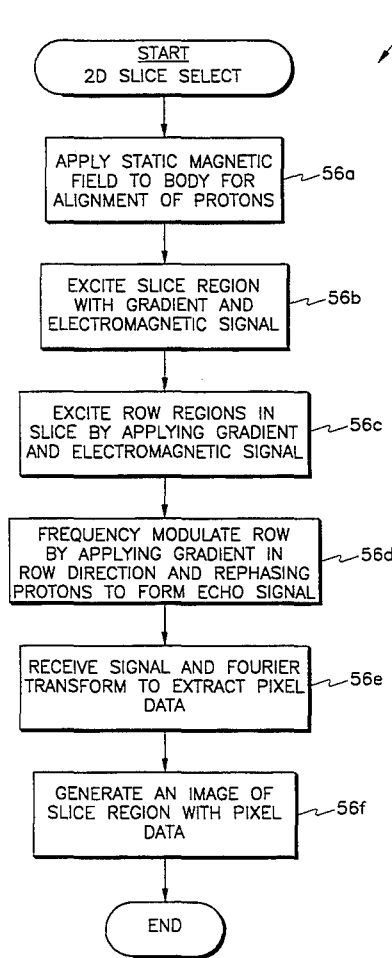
START
2D SLICE SELECT

APPLY STATIC MAGNETIC FIELD TO BODY FOR ALIGNMENT OF PROTONS

56a

EXCITE SLICE REGION WITH GRADIENT AND ELECTROMAGNETIC SIGNAL

56b

EXCITE ROW REGIONS IN SLICE BY APPLYING GRADIENT AND ELECTROMAGNETIC SIGNAL

56c

FREQUENCY MODULATE ROW BY APPLYING GRADIENT IN ROW DIRECTION AND REPHASING PROTONS TO FORM ECHO SIGNAL

56d

RECEIVE SIGNAL AND FOURIER TRANSFORM TO EXTRACT PIXEL DATA

56e

GENERATE AN IMAGE OF SLICE REGION WITH PIXEL DATA

56f

END